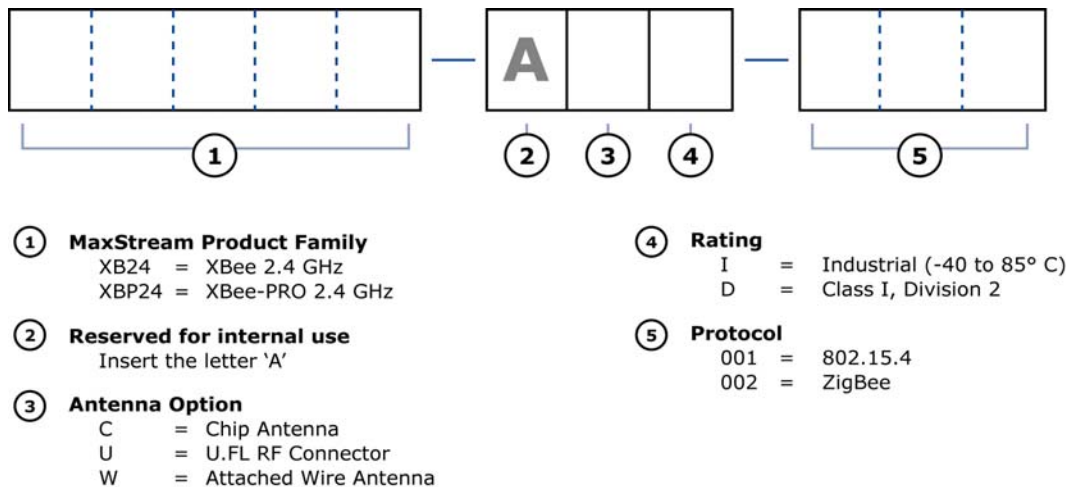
A

1 2 3 4 5

1 **MaxStream Product Family**
XB24 = XBee 2.4 GHz
XBP24 = XBee-PRO 2.4 GHz

2 **Reserved for internal use**
Insert the letter 'A'

3 **Antenna Option**
C = Chip Antenna
U = U.FL RF Connector
W = Attached Wire Antenna

4 **Rating**
I = Industrial (-40 to 85° C)
D = Class I, Division 2

5 **Protocol**
001 = 802.15.4
002 = ZigBee